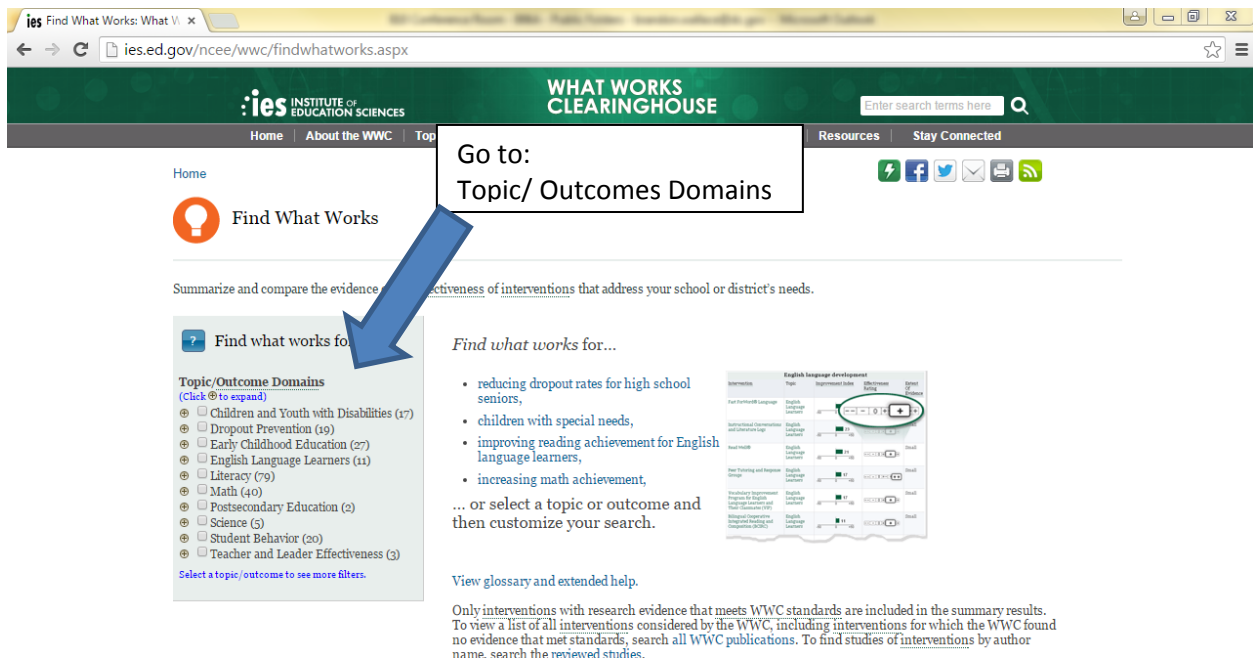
ies Find What Works: What W ×

ies.ed.gov/ncee/wwc/findwhatworks.aspx

ies INSTITUTE OF EDUCATION SCIENCES

WHAT WORKS CLEARINGHOUSE

Enter search terms here

Home | About the WWC | Top | Resources | Stay Connected

Go to:
Topic/ Outcomes Domains

Home

Find What Works

Summarize and compare the evidence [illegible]ectiveness of interventions that address your school or district's needs.

Find what works fo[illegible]

Topic/Outcome Domains
(Click ⊕ to expand)
⊕ Children and Youth with Disabilities (17)
⊕ Dropout Prevention (19)
⊕ Early Childhood Education (27)
⊕ English Language Learners (11)
⊕ Literacy (79)
⊕ Math (40)
⊕ Postsecondary Education (2)
⊕ Science (5)
⊕ Student Behavior (20)
⊕ Teacher and Leader Effectiveness (3)
Select a topic/outcome to see more filters.

Find what works for...

- reducing dropout rates for high school seniors,
- children with special needs,
- improving reading achievement for English language learners,
- increasing math achievement,

... or select a topic or outcome and then customize your search.

English language development

View glossary and extended help.

Only interventions with research evidence that meets WWC standards are included in the summary results. To view a list of all interventions considered by the WWC, including interventions for which the WWC found no evidence that met standards, search all WWC publications. To find studies of interventions by author name, search the reviewed studies.